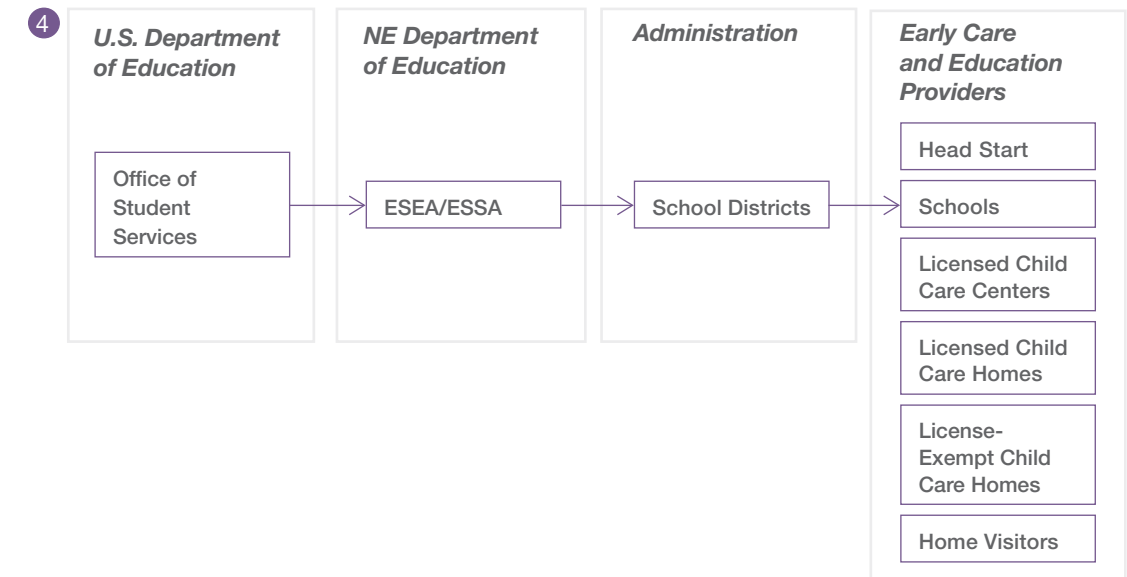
4

U.S. Department of Education

Office of Student Services

NE Department of Education

ESEA/ESSA

Administration

School Districts

Early Care and Education Providers

Head Start

Schools

Licensed Child Care Centers

Licensed Child Care Homes

License-Exempt Child Care Homes

Home Visitors